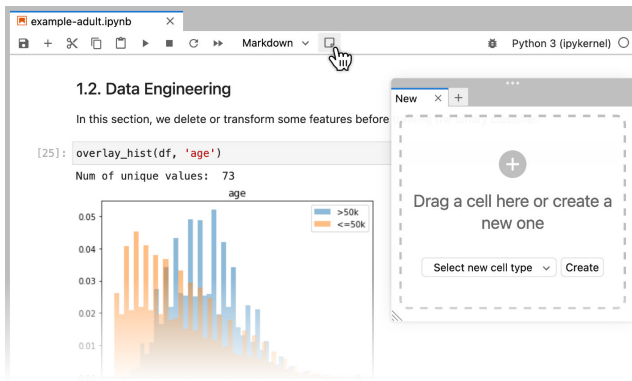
example-adult.ipynb ×

Markdown

Python 3 (ipykernel)

1.2. Data Engineering

In this section, we delete or transform some features before

[25]: overlay_hist(df, 'age')

Num of unique values: 73

age

>50k
<=50k

0.05
0.04
0.03
0.02
0.01

New × +

Drag a cell here or create a new one

Select new cell type

Create